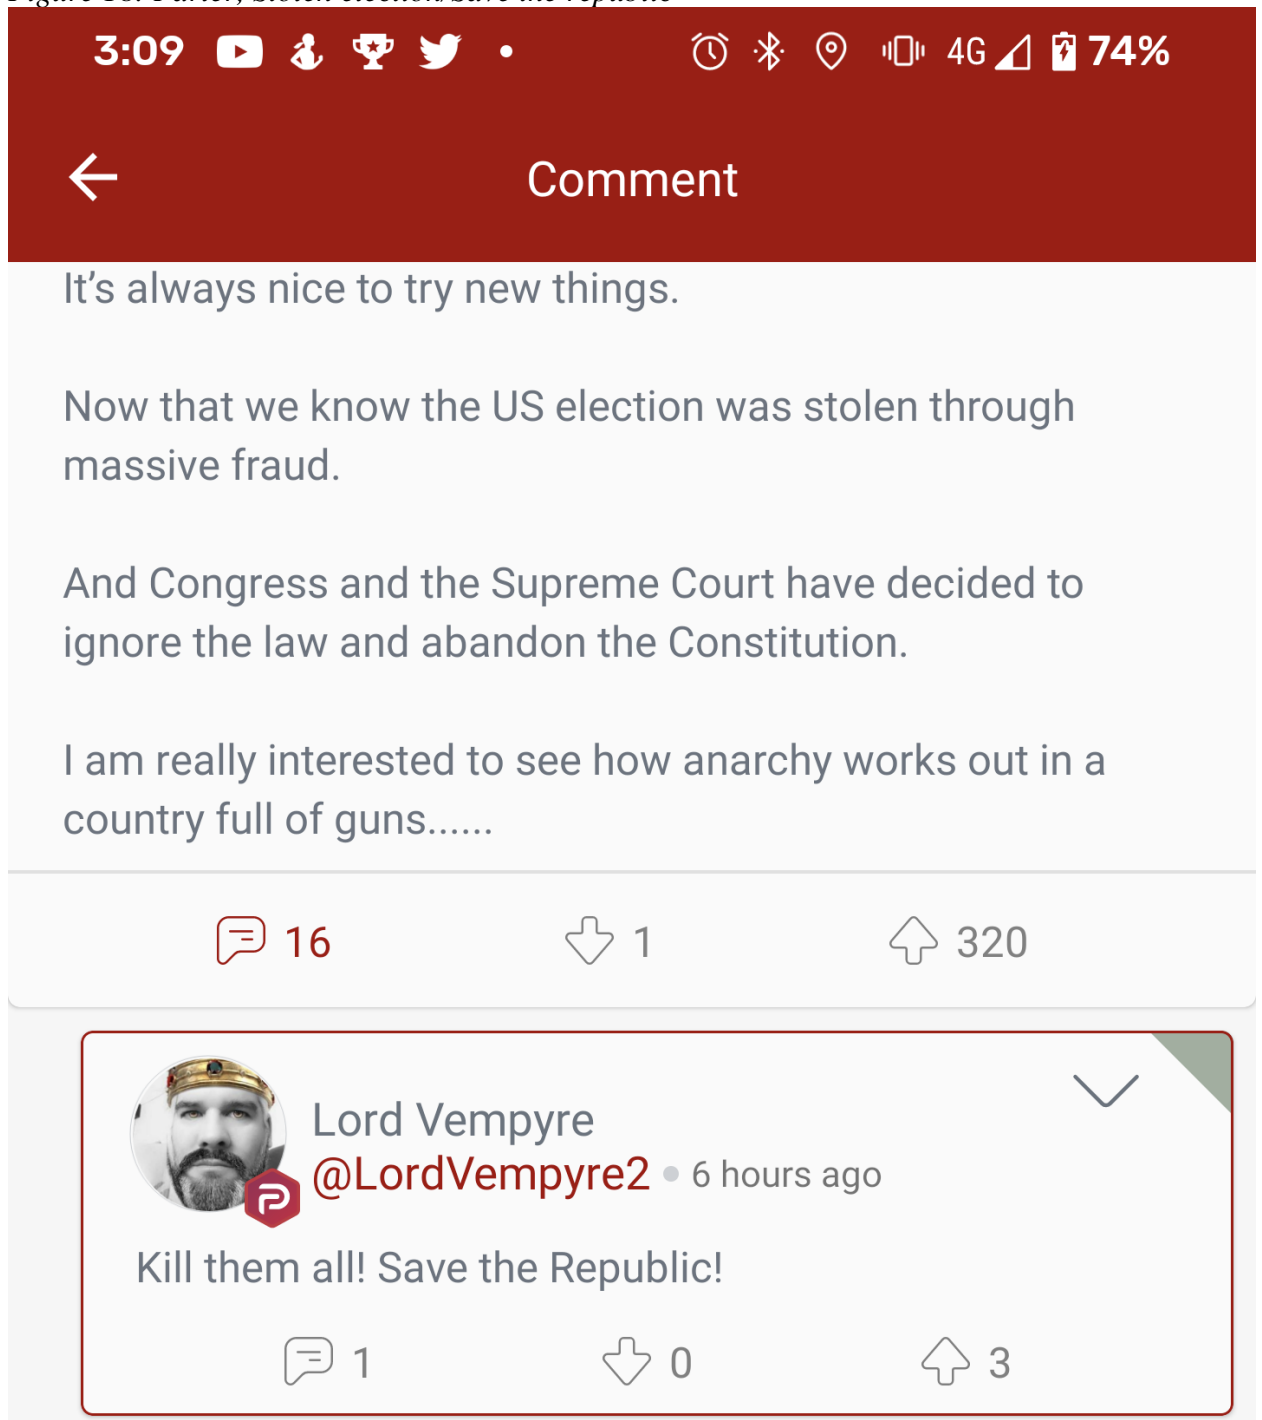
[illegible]

3:09 4G 74%

Comment

It's always nice to try new things.

Now that we know the US election was stolen through massive fraud.

And Congress and the Supreme Court have decided to ignore the law and abandon the Constitution.

I am really interested to see how anarchy works out in a country full of guns......

16 1 320

Lord Vempyre
@LordVempyre2 • 6 hours ago

Kill them all! Save the Republic!

1 0 3